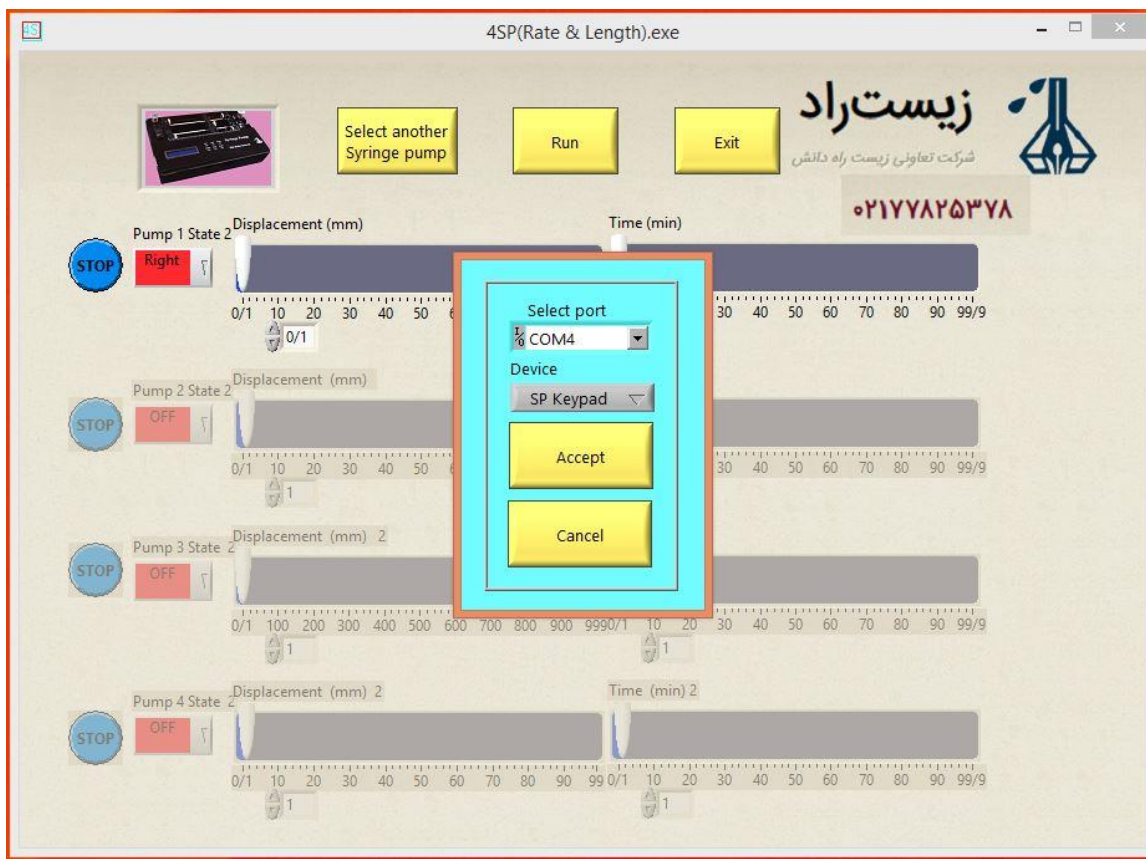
4SP(Rate & Length).exe

Select another Syringe pump

Run

Exit

زیست‌راد
شرکت تعاونی زیست راه دانش

۰۲۱۷۷۸۲۵۳۷۸

STOP
Pump 1 State 2
Right
Displacement (mm)
0/1 10 20 30 40 50 6
0/1
Time (min)
30 40 50 60 70 80 90 99/9

STOP
Pump 2 State 2
OFF
Displacement (mm)
0/1 10 20 30 40 50 6
1
30 40 50 60 70 80 90 99/9

STOP
Pump 3 State 2
OFF
Displacement (mm) 2
0/1 100 200 300 400 500 600 700 800 900 9990/1 10 20 30 40 50 60 70 80 90 99/9
1
1

STOP
Pump 4 State 2
OFF
Displacement (mm) 2
Time (min) 2
0/1 10 20 30 40 50 60 70 80 90 99 0/1 10 20 30 40 50 60 70 80 90 99/9
1
1

Select port
COM4
Device
SP Keypad
Accept
Cancel